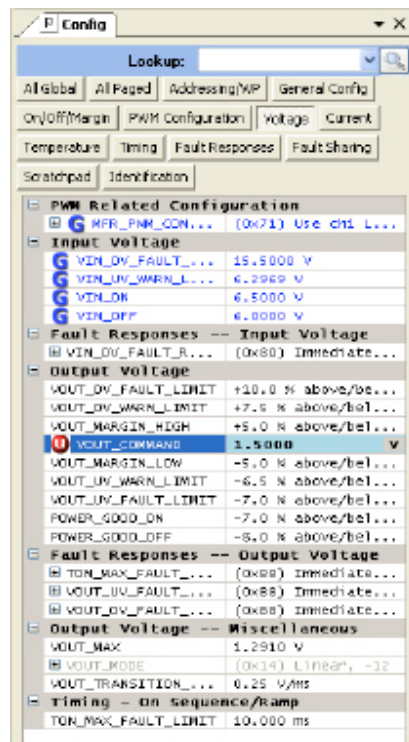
P Config

Lookup:

All Global | All Paged | Addressing/WP | General Config
On/Off/Margin | PWM Configuration | Voltage | Current
Temperature | Timing | Fault Responses | Fault Sharing
Scratchpad | Identification

| | |
|---|---|
| **PWM Related Configuration** | |
| G MFR_PWM_CON... | (0x71) Use ch1 L... |
| **Input Voltage** | |
| G VIN_OV_FAULT_... | 15.5000 V |
| G VIN_UV_WARN_L... | 6.2969 V |
| G VIN_ON | 6.5000 V |
| G VIN_OFF | 6.0000 V |
| **Fault Responses -- Input Voltage** | |
| VIN_OV_FAULT_R... | (0x80) Immediate... |
| **Output Voltage** | |
| VOUT_OV_FAULT_LIMIT | +10.0 % above/be... |
| VOUT_OV_WARN_LIMIT | +7.5 % above/bel... |
| VOUT_MARGIN_HIGH | +5.0 % above/bel... |
| U VOUT_COMMAND | 1.5000 V |
| VOUT_MARGIN_LOW | -5.0 % above/bel... |
| VOUT_UV_WARN_LIMIT | -6.5 % above/bel... |
| VOUT_UV_FAULT_LIMIT | -7.0 % above/bel... |
| POWER_GOOD_ON | -7.0 % above/bel... |
| POWER_GOOD_OFF | -8.0 % above/bel... |
| **Fault Responses -- Output Voltage** | |
| TON_MAX_FAULT_... | (0x88) Immediate... |
| VOUT_UV_FAULT_... | (0x88) Immediate... |
| VOUT_OV_FAULT_... | (0x88) Immediate... |
| **Output Voltage -- Miscellaneous** | |
| VOUT_MAX | 1.2910 V |
| VOUT_MODE | (0x14) Linear, -12 |
| VOUT_TRANSITION_... | 0.25 V/ms |
| **Timing - On Sequence/Ramp** | |
| TON_MAX_FAULT_LIMIT | 10.000 ms |